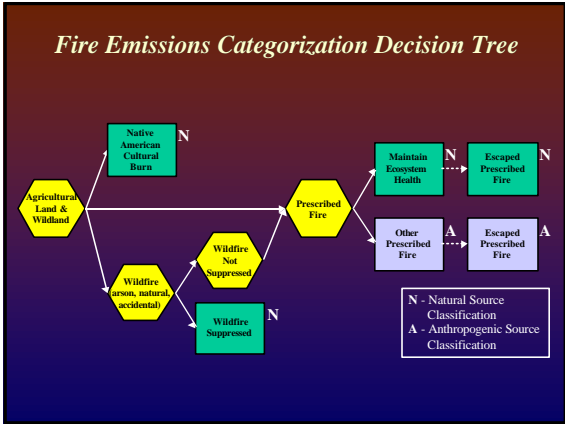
Fire Emissions Categorization Decision Tree

Agricultural Land & Wildland

Native American Cultural Burn

N

Wildfire (arson, natural, accidental)

Wildfire Not Suppressed

Wildfire Suppressed

N

Prescribed Fire

Maintain Ecosystem Health

N

Escaped Prescribed Fire

N

Other Prescribed Fire

A

Escaped Prescribed Fire

A

N - Natural Source Classification
A - Anthropogenic Source Classification